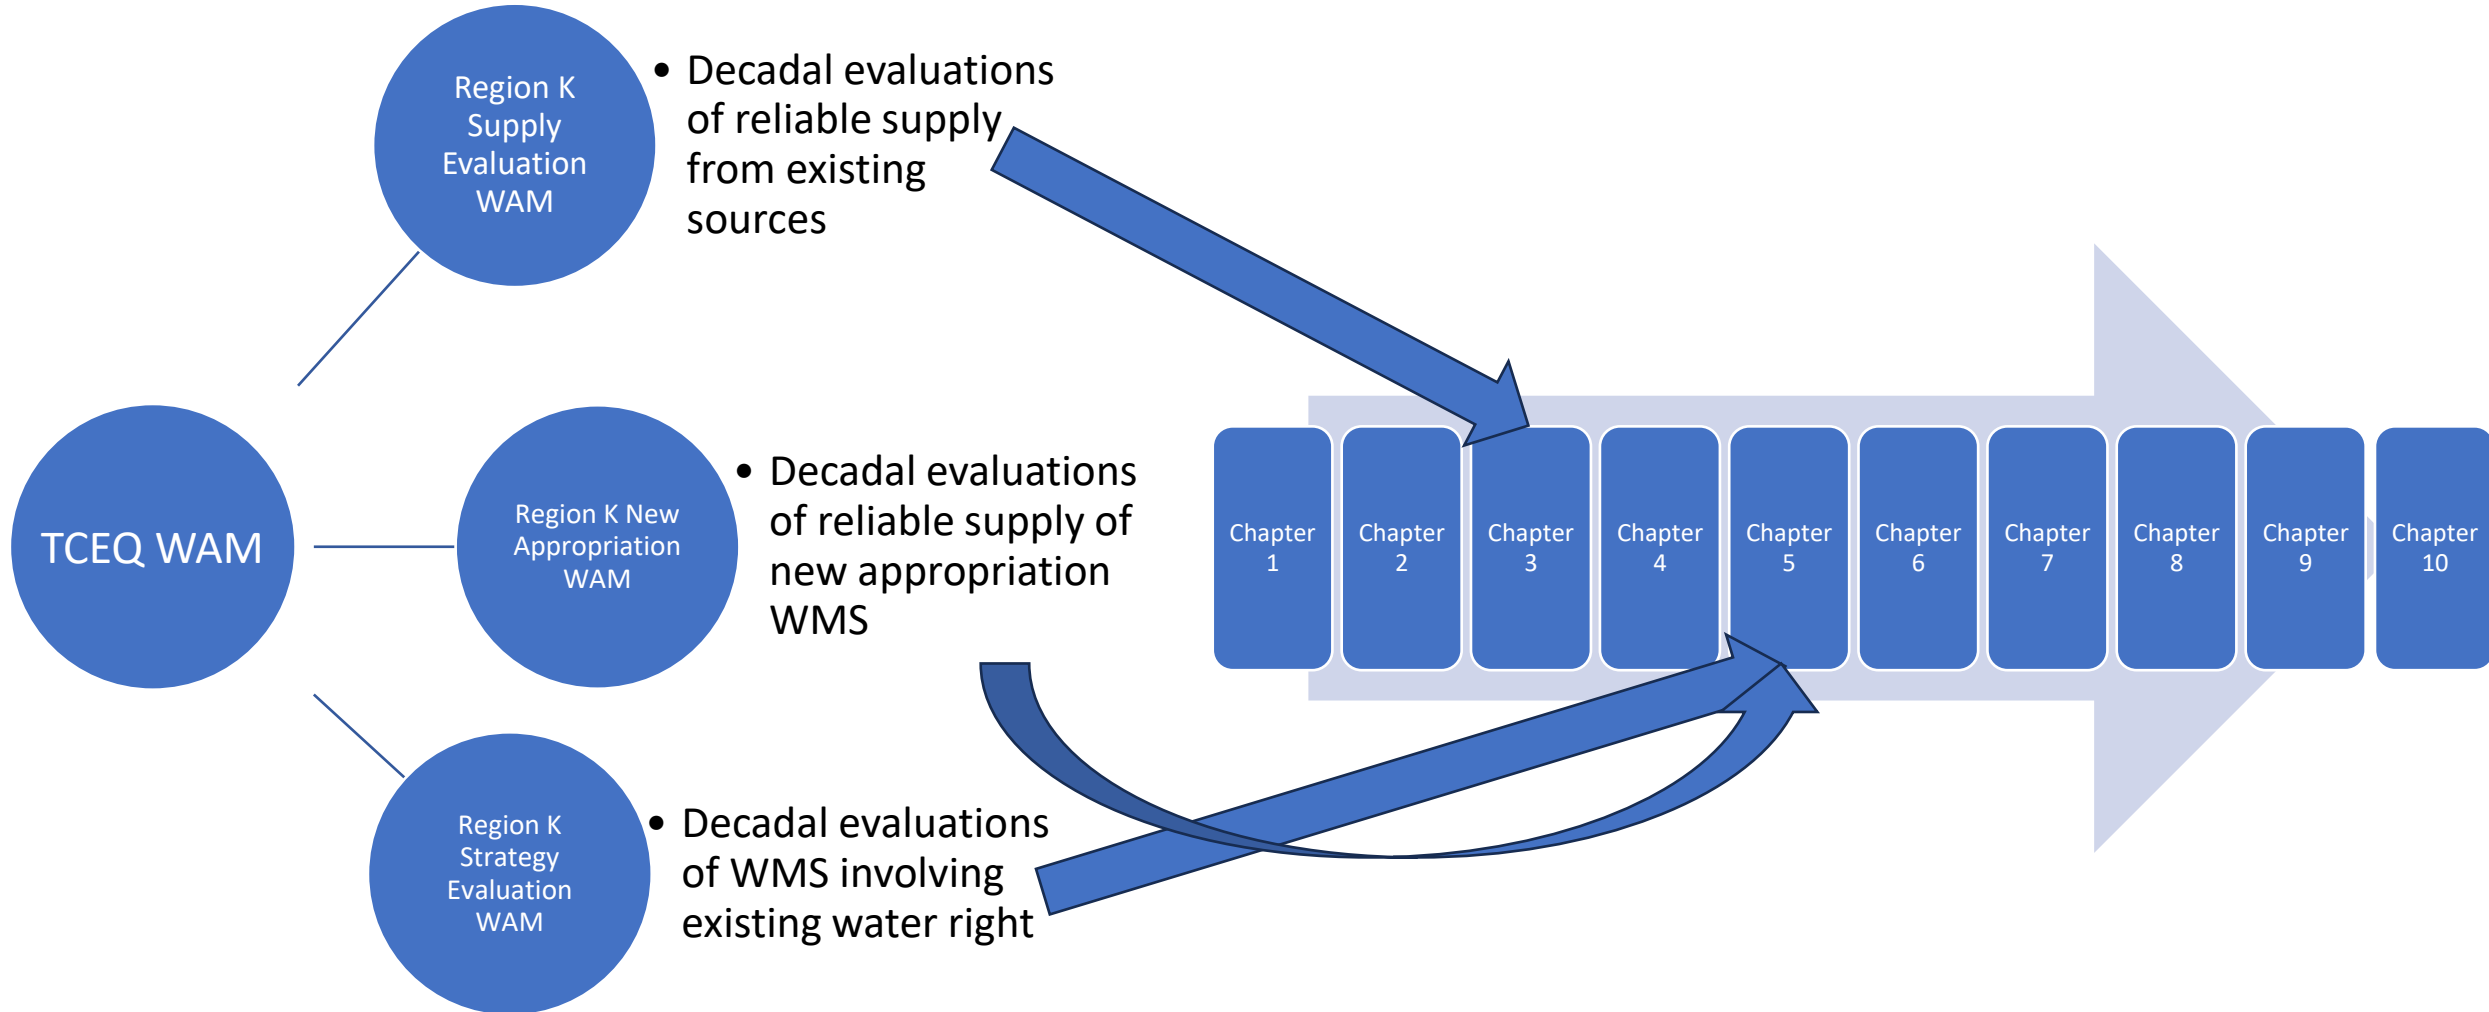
Region K Supply Evaluation WAM

• Decadal evaluations of reliable supply from existing sources

TCEQ WAM

Region K New Appropriation WAM

• Decadal evaluations of reliable supply of new appropriation WMS

Region K Strategy Evaluation WAM

• Decadal evaluations of WMS involving existing water right

Chapter 1

Chapter 2

Chapter 3

Chapter 4

Chapter 5

Chapter 6

Chapter 7

Chapter 8

Chapter 9

Chapter 10